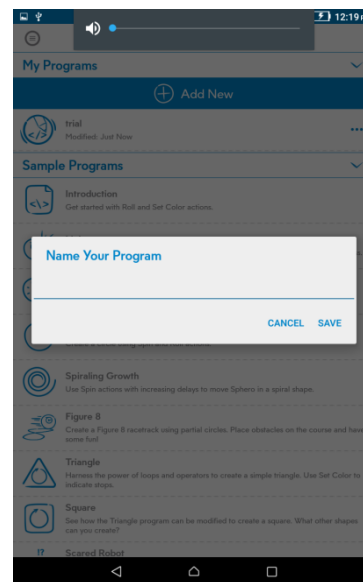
12:19

My Programs

Add New

trial
Modified: Just Now

Sample Programs

Introduction
Get started with Roll and Set Color actions.

Name Your Program

CANCEL SAVE

Spiraling Growth
Use Spin actions with increasing delays to move Sphero in a spiral shape.

Figure 8
Create a Figure 8 racetrack using partial circles. Place obstacles on the course and have some fun!

Triangle
Harness the power of loops and operators to create a simple triangle. Use Set Color to indicate stops.

Square
See how the Triangle program can be modified to create a square. What other shapes can you create?

Scared Robot